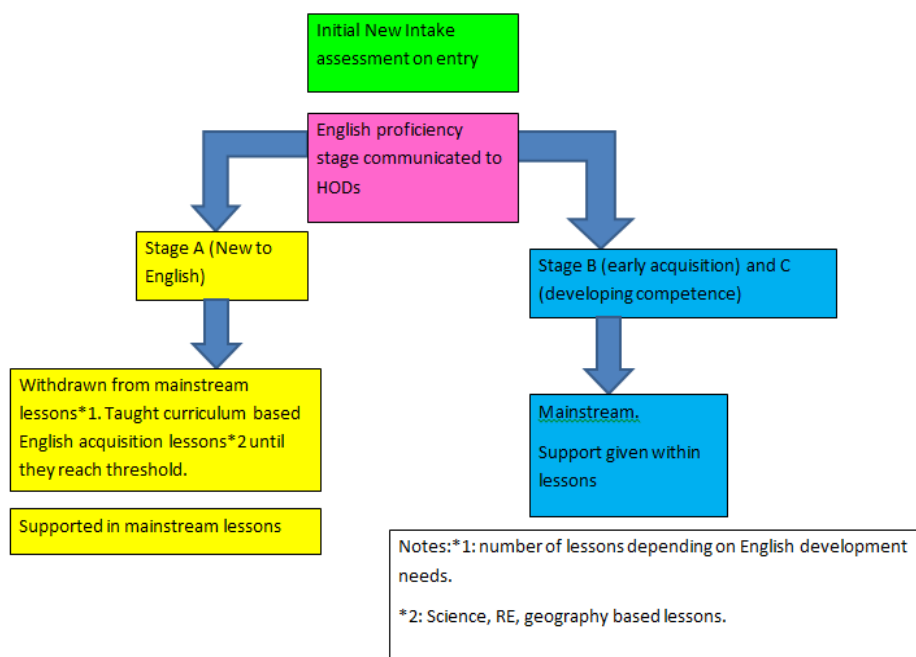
Initial New Intake assessment on entry

English proficiency stage communicated to HODs

Stage A (New to English)

Stage B (early acquisition) and C (developing competence)

Withdrawn from mainstream lessons*1. Taught curriculum based English acquisition lessons*2 until they reach threshold.

Supported in mainstream lessons

Mainstream.

Support given within lessons

Notes:*1: number of lessons depending on English development needs.

*2: Science, RE, geography based lessons.